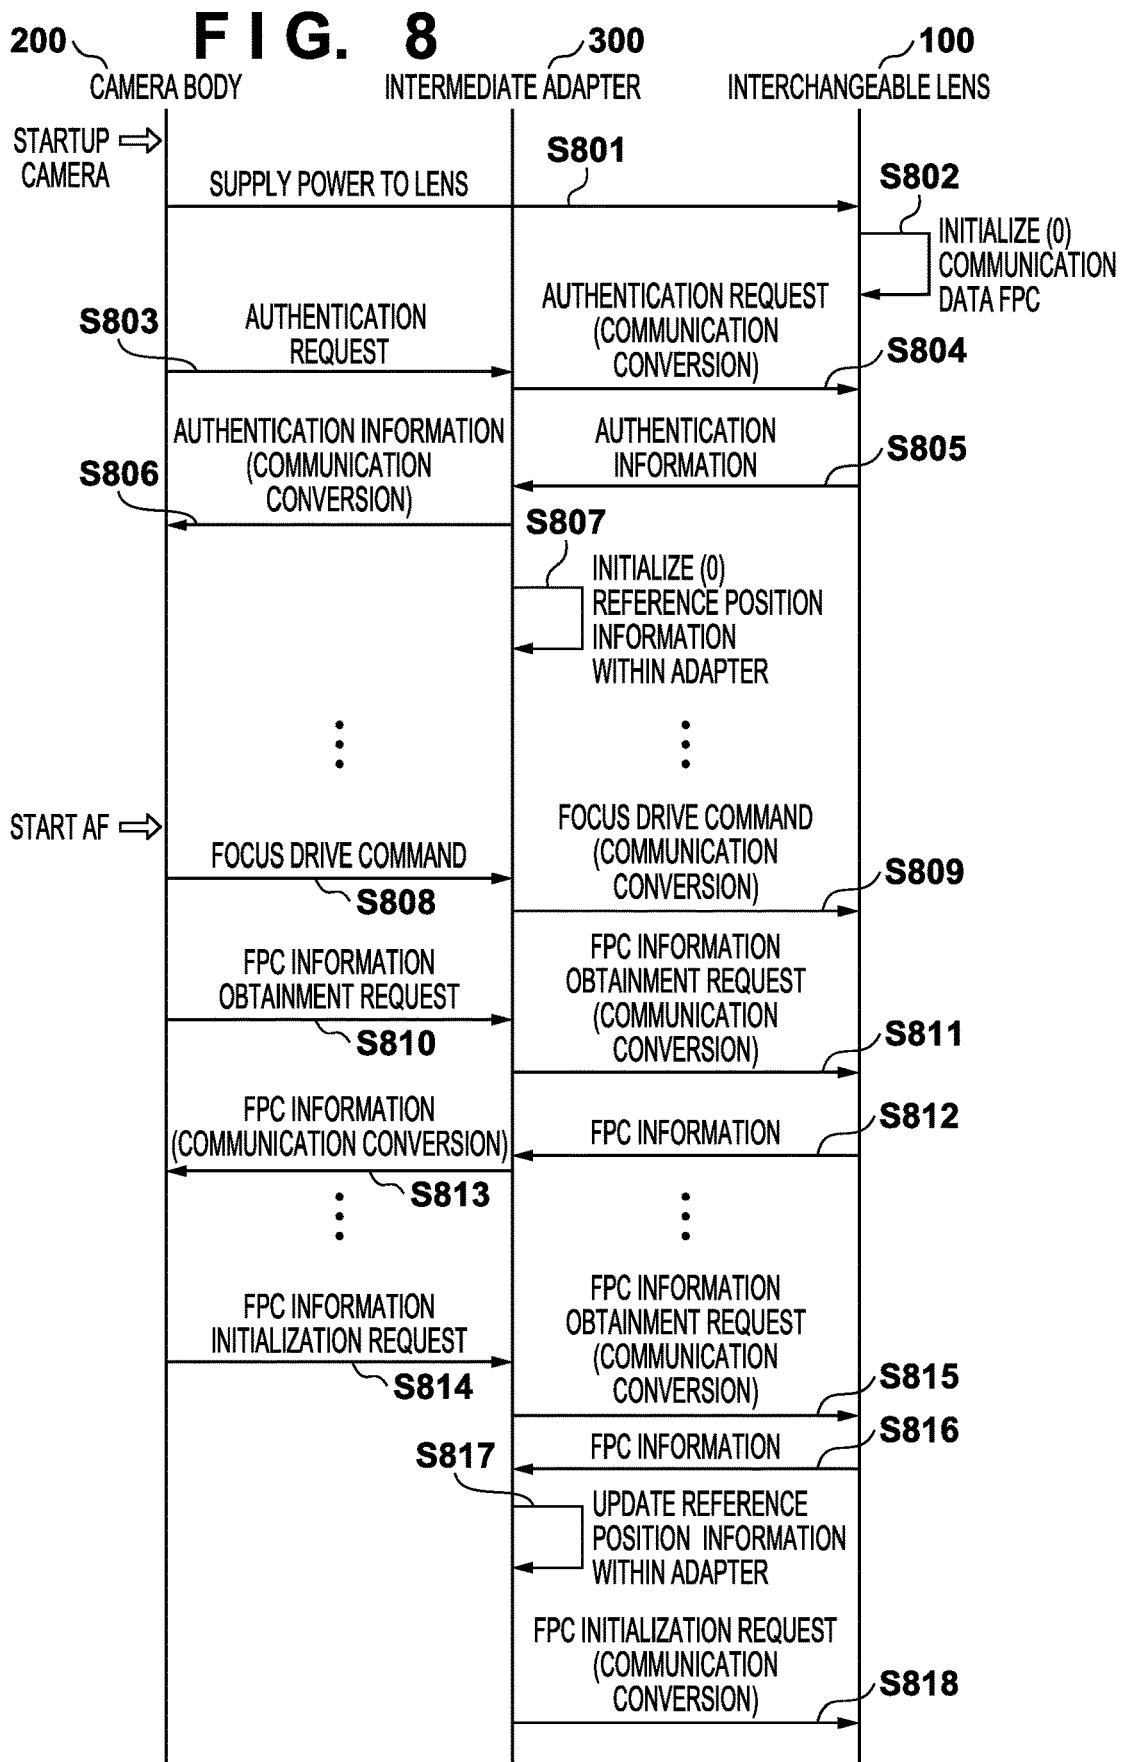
F I G. 8

200 CAMERA BODY

300 INTERMEDIATE ADAPTER

100 INTERCHANGEABLE LENS

STARTUP CAMERA

SUPPLY POWER TO LENS

S801

S802

INITIALIZE (0) COMMUNICATION DATA FPC

S803

AUTHENTICATION REQUEST

AUTHENTICATION REQUEST (COMMUNICATION CONVERSION)

S804

AUTHENTICATION INFORMATION (COMMUNICATION CONVERSION)

AUTHENTICATION INFORMATION

S805

S806

S807

INITIALIZE (0) REFERENCE POSITION INFORMATION WITHIN ADAPTER

START AF

FOCUS DRIVE COMMAND

S808

FOCUS DRIVE COMMAND (COMMUNICATION CONVERSION)

S809

FPC INFORMATION OBTAINMENT REQUEST

S810

FPC INFORMATION OBTAINMENT REQUEST (COMMUNICATION CONVERSION)

S811

FPC INFORMATION (COMMUNICATION CONVERSION)

S813

FPC INFORMATION

S812

FPC INFORMATION INITIALIZATION REQUEST

S814

FPC INFORMATION OBTAINMENT REQUEST (COMMUNICATION CONVERSION)

S815

FPC INFORMATION

S816

S817

UPDATE REFERENCE POSITION INFORMATION WITHIN ADAPTER

FPC INITIALIZATION REQUEST (COMMUNICATION CONVERSION)

S818